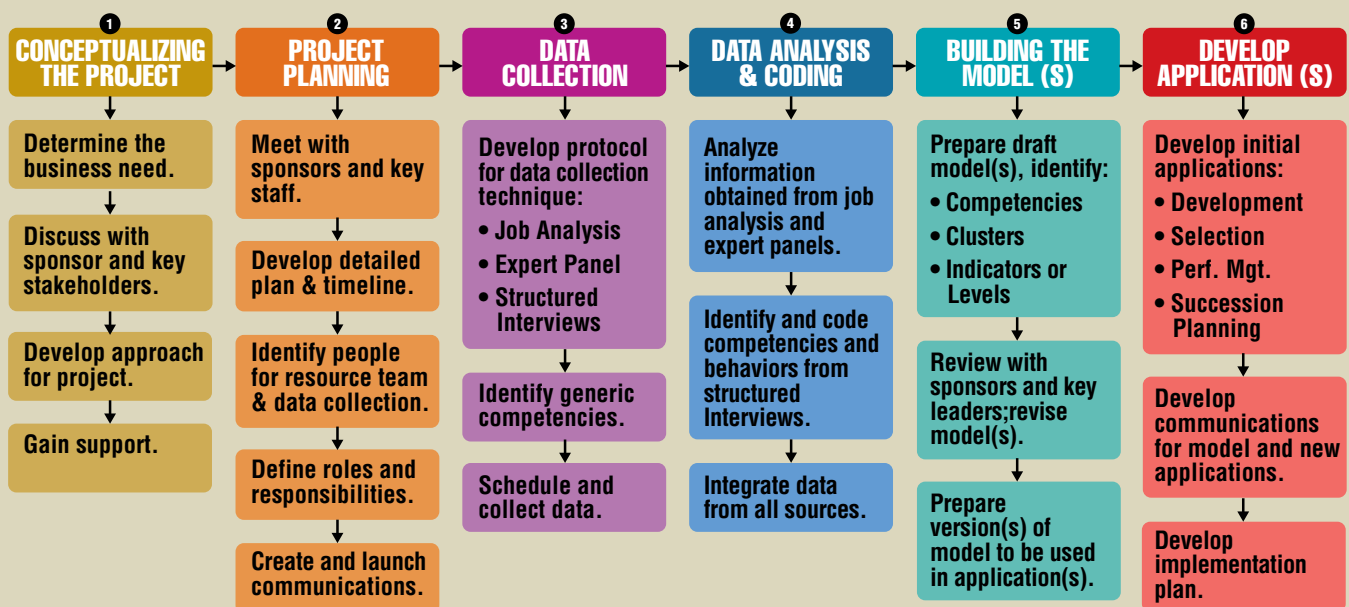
1
CONCEPTUALIZING THE PROJECT

Determine the business need.

Discuss with sponsor and key stakeholders.

Develop approach for project.

Gain support.

2
PROJECT PLANNING

Meet with sponsors and key staff.

Develop detailed plan & timeline.

Identify people for resource team & data collection.

Define roles and responsibilities.

Create and launch communications.

3
DATA COLLECTION

Develop protocol for data collection technique:
• Job Analysis
• Expert Panel
• Structured Interviews

Identify generic competencies.

Schedule and collect data.

4
DATA ANALYSIS & CODING

Analyze information obtained from job analysis and expert panels.

Identify and code competencies and behaviors from structured Interviews.

Integrate data from all sources.

5
BUILDING THE MODEL (S)

Prepare draft model(s), identify:
• Competencies
• Clusters
• Indicators or Levels

Review with sponsors and key leaders;revise model(s).

Prepare version(s) of model to be used in application(s).

6
DEVELOP APPLICATION (S)

Develop initial applications:
• Development
• Selection
• Perf. Mgt.
• Succession Planning

Develop communications for model and new applications.

Develop implementation plan.